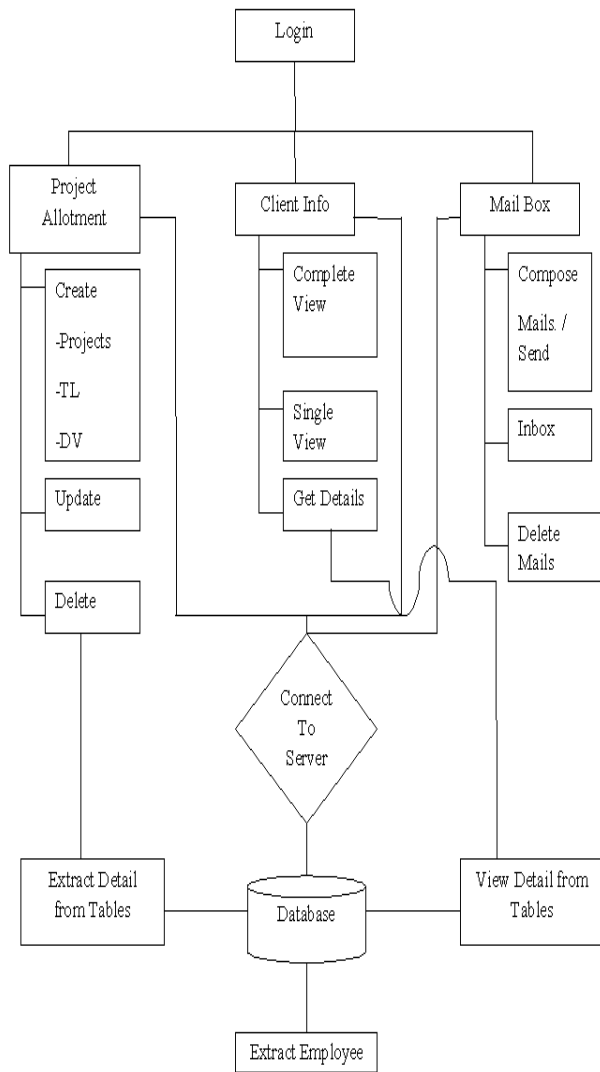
Login

Project Allotment

Client Info

Mail Box

Create

-Projects

-TL

-DV

Complete View

Compose

Mails. / Send

Single View

Inbox

Update

Get Details

Delete Mails

Delete

Connect To Server

Extract Detail from Tables

Database

View Detail from Tables

Extract Employee